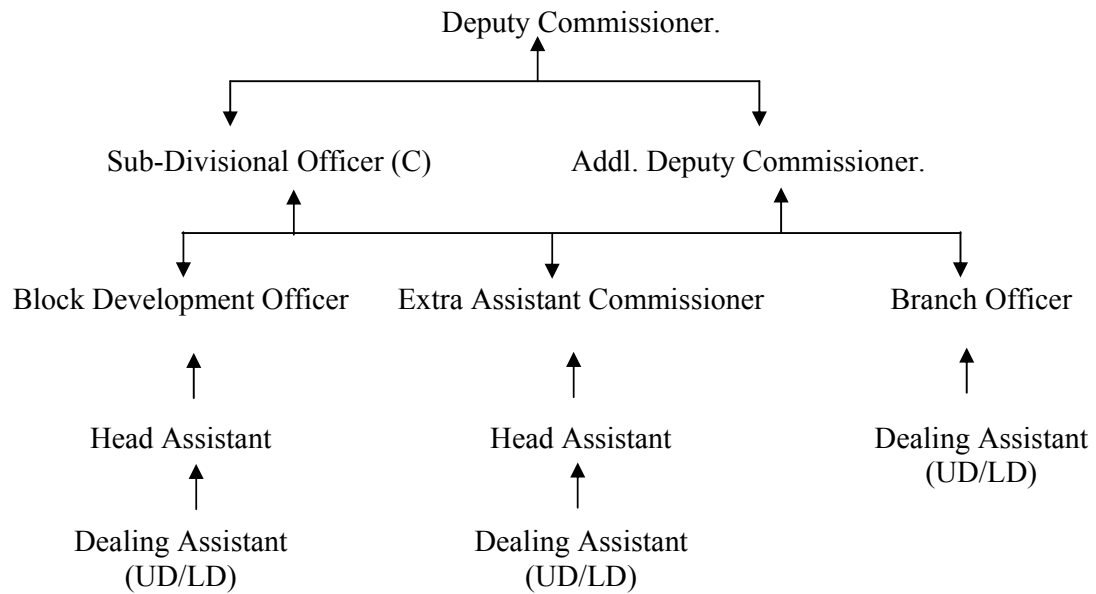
Deputy Commissioner.

Sub-Divisional Officer (C)

Addl. Deputy Commissioner.

Block Development Officer

Extra Assistant Commissioner

Branch Officer

Head Assistant

Head Assistant

Dealing Assistant (UD/LD)

Dealing Assistant (UD/LD)

Dealing Assistant (UD/LD)